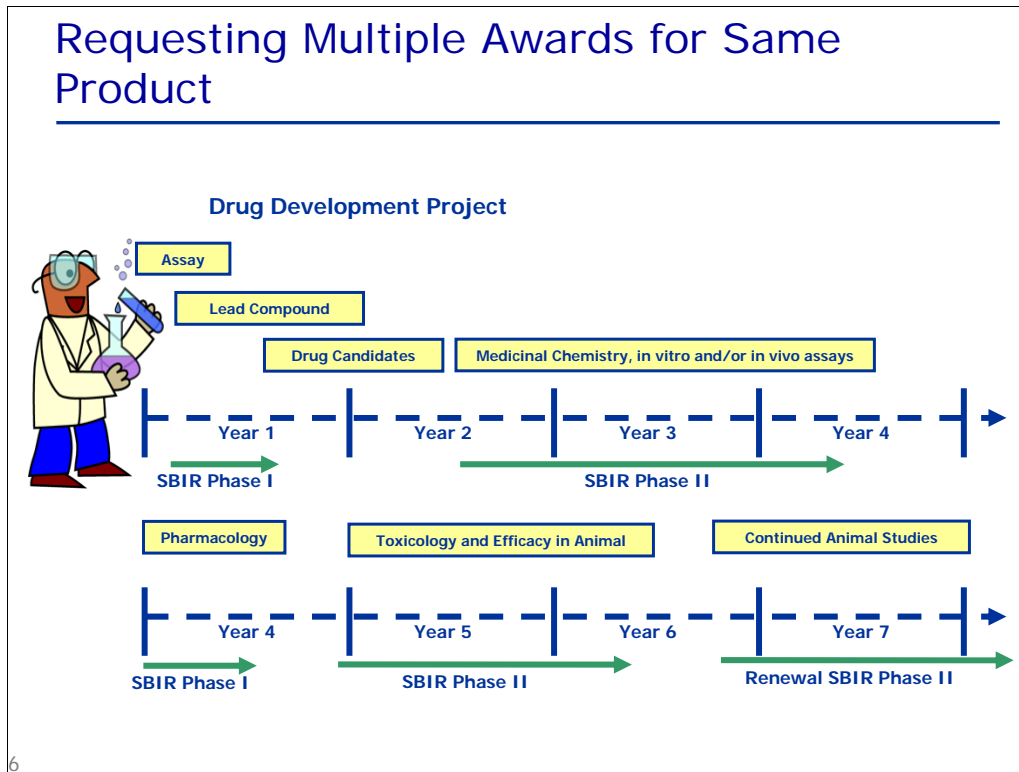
Requesting Multiple Awards for Same Product

Drug Development Project

Assay

Lead Compound

Drug Candidates

Medicinal Chemistry, in vitro and/or in vivo assays

Year 1

Year 2

Year 3

Year 4

SBIR Phase I

SBIR Phase II

Pharmacology

Toxicology and Efficacy in Animal

Continued Animal Studies

Year 4

Year 5

Year 6

Year 7

SBIR Phase I

SBIR Phase II

Renewal SBIR Phase II

6